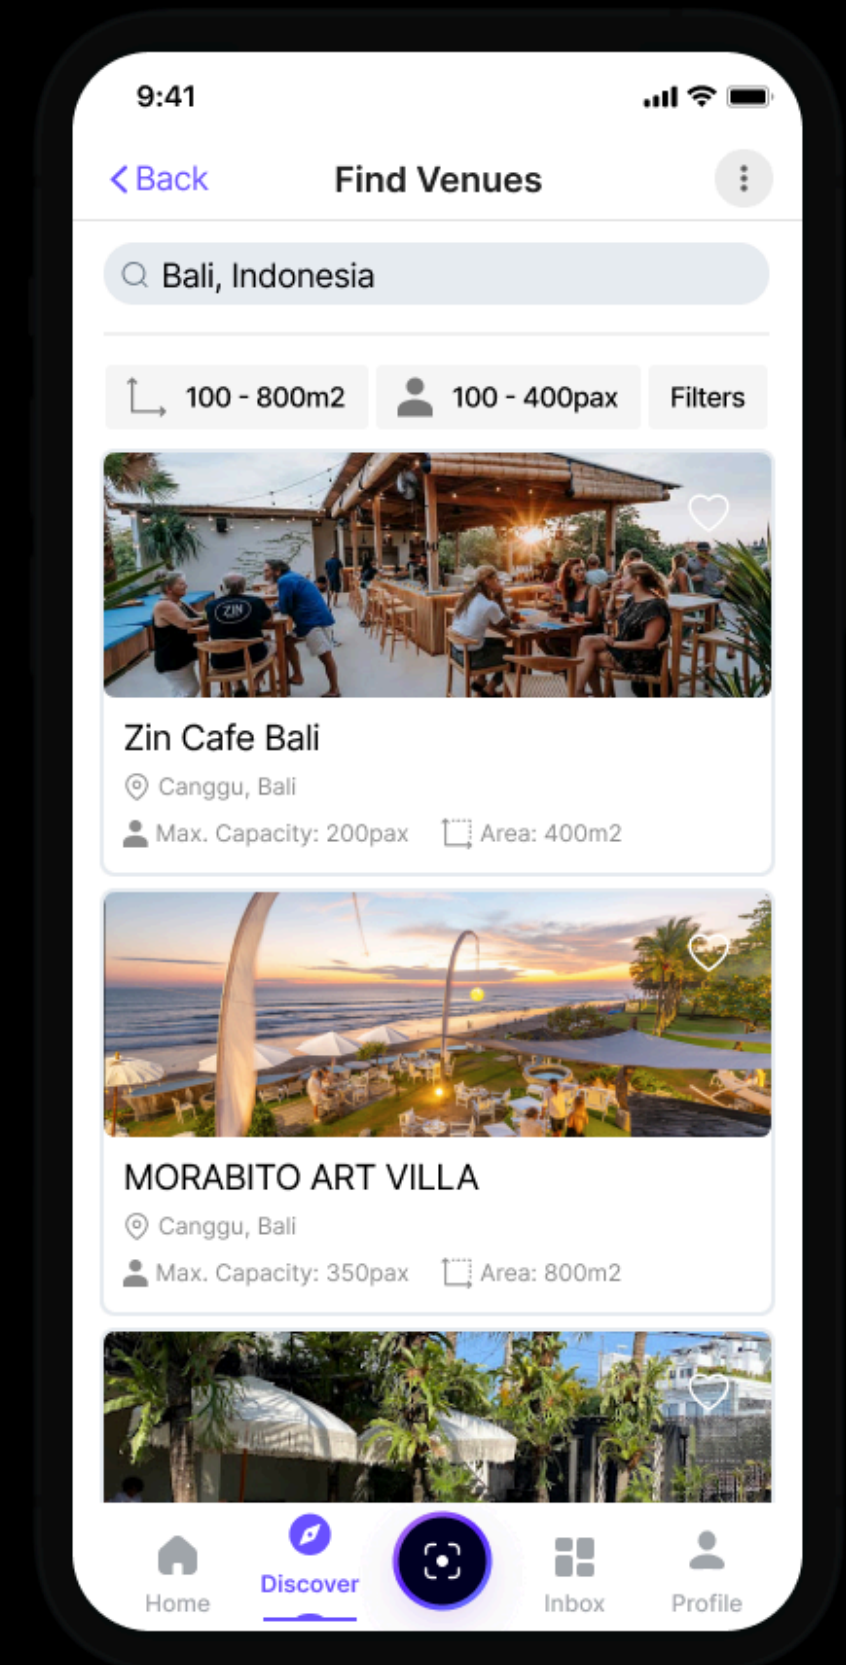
9:41

< Back

Find Venues

Bali, Indonesia

100 - 800m2

100 - 400pax

Filters

ZIN

Zin Cafe Bali

Canggu, Bali

Max. Capacity: 200pax

Area: 400m2

MORABITO ART VILLA

Canggu, Bali

Max. Capacity: 350pax

Area: 800m2

Home

Discover

Inbox

Profile